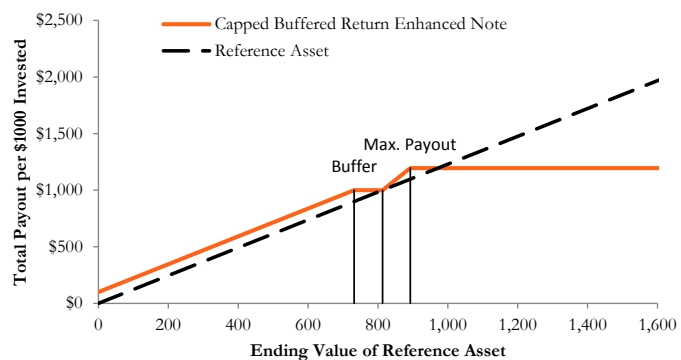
Capped Buffered Return Enhanced Note
Reference Asset

Max. Payout
Buffer

Total Payout per $1000 Invested
$2,500
$2,000
$1,500
$1,000
$500
$0

0
200
400
600
800
1,000
1,200
1,400
1,600
Ending Value of Reference Asset